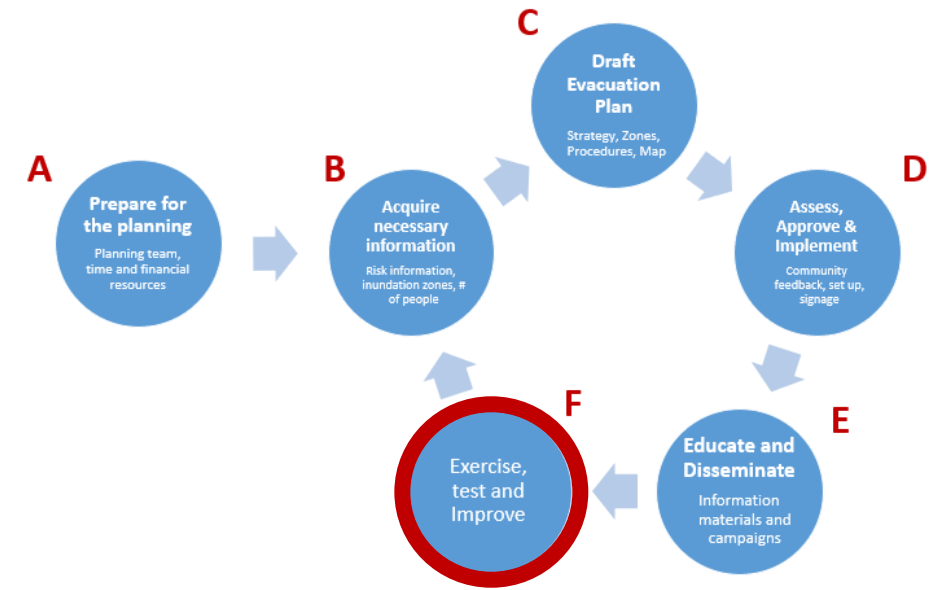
A

Prepare for the planning

Planning team, time and financial resources

B

Acquire necessary information

Risk information, inundation zones, # of people

C

Draft Evacuation Plan

Strategy, Zones, Procedures, Map

D

Assess, Approve & Implement

Community feedback, set up, signage

E

Educate and Disseminate

Information materials and campaigns

F

Exercise, test and Improve